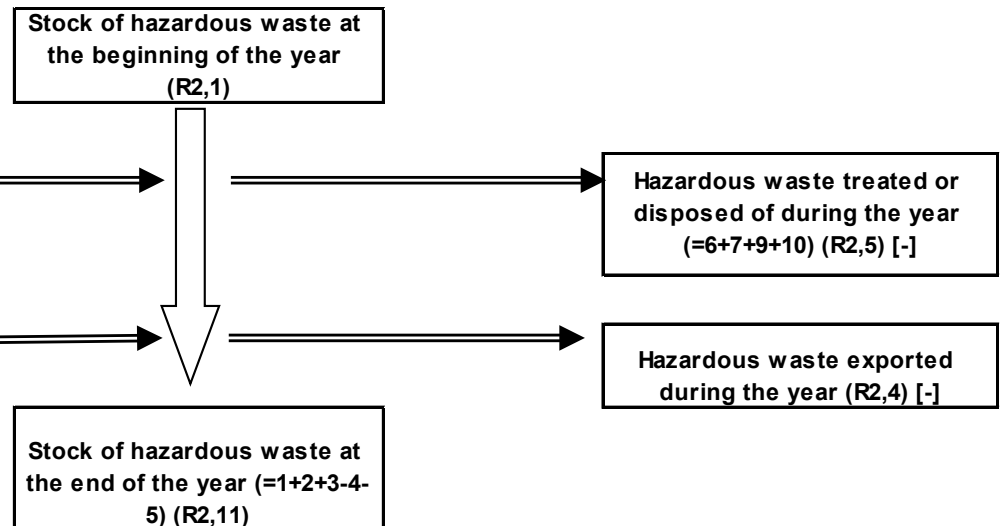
Stock of hazardous waste at the beginning of the year (R2,1)

Hazardous waste treated or disposed of during the year (=6+7+9+10) (R2,5) [-]

Hazardous waste exported during the year (R2,4) [-]

Stock of hazardous waste at the end of the year (=1+2+3-4-5) (R2,11)